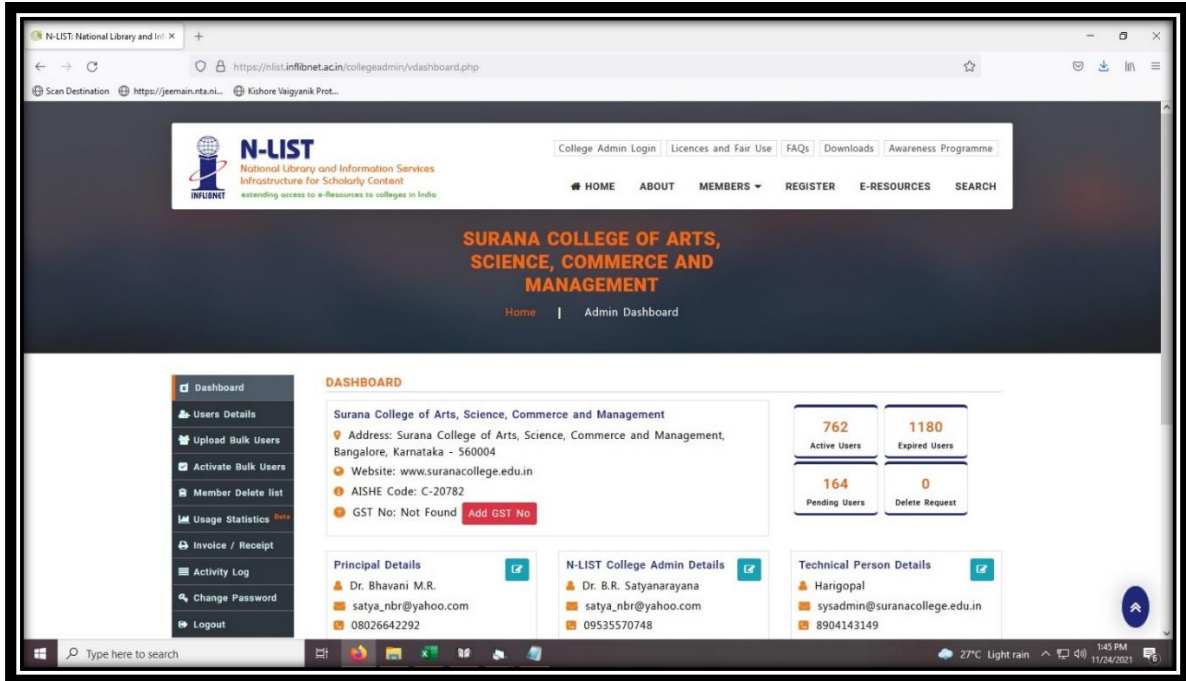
N-LIST: National Library and Inf ×

https://nlist.inflibnet.ac.in/collegeadmin/vdashboard.php

Scan Destination https://jeemain.nta.ni... Kishore Vaigyanik Prot...

N-LIST
National Library and Information Services Infrastructure for Scholarly Content
extending access to e-Resources to colleges in India
INFLIBNET

College Admin Login | Licences and Fair Use | FAQs | Downloads | Awareness Programme

HOME ABOUT MEMBERS REGISTER E-RESOURCES SEARCH

SURANA COLLEGE OF ARTS, SCIENCE, COMMERCE AND MANAGEMENT

Home | Admin Dashboard

Dashboard
Users Details
Upload Bulk Users
Activate Bulk Users
Member Delete list
Usage Statistics Beta
Invoice / Receipt
Activity Log
Change Password
Logout

DASHBOARD

Surana College of Arts, Science, Commerce and Management
Address: Surana College of Arts, Science, Commerce and Management, Bangalore, Karnataka - 560004
Website: www.suranacollege.edu.in
AISHE Code: C-20782
GST No: Not Found Add GST No

762 Active Users
1180 Expired Users
164 Pending Users
0 Delete Request

Principal Details
Dr. Bhavani M.R.
satya_nbr@yahoo.com
08026642292

N-LIST College Admin Details
Dr. B.R. Satyanarayana
satya_nbr@yahoo.com
09535570748

Technical Person Details
Harigopal
sysadmin@suranacollege.edu.in
8904143149

Type here to search
27°C Light rain 1:45 PM 11/24/2021